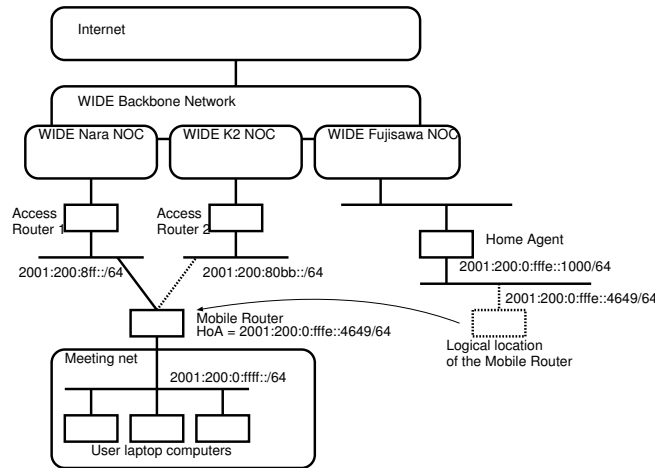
Internet

WIDE Backbone Network

WIDE Nara NOC

WIDE K2 NOC

WIDE Fujisawa NOC

Access Router 1

Access Router 2

Home Agent

2001:200:8ff::/64

2001:200:80bb::/64

2001:200:0:fffe::1000/64

2001:200:0:fffe::4649/64

Mobile Router
HoA = 2001:200:0:fffe::4649/64

Logical location of the Mobile Router

Meeting net

2001:200:0:ffff::/64

User laptop computers